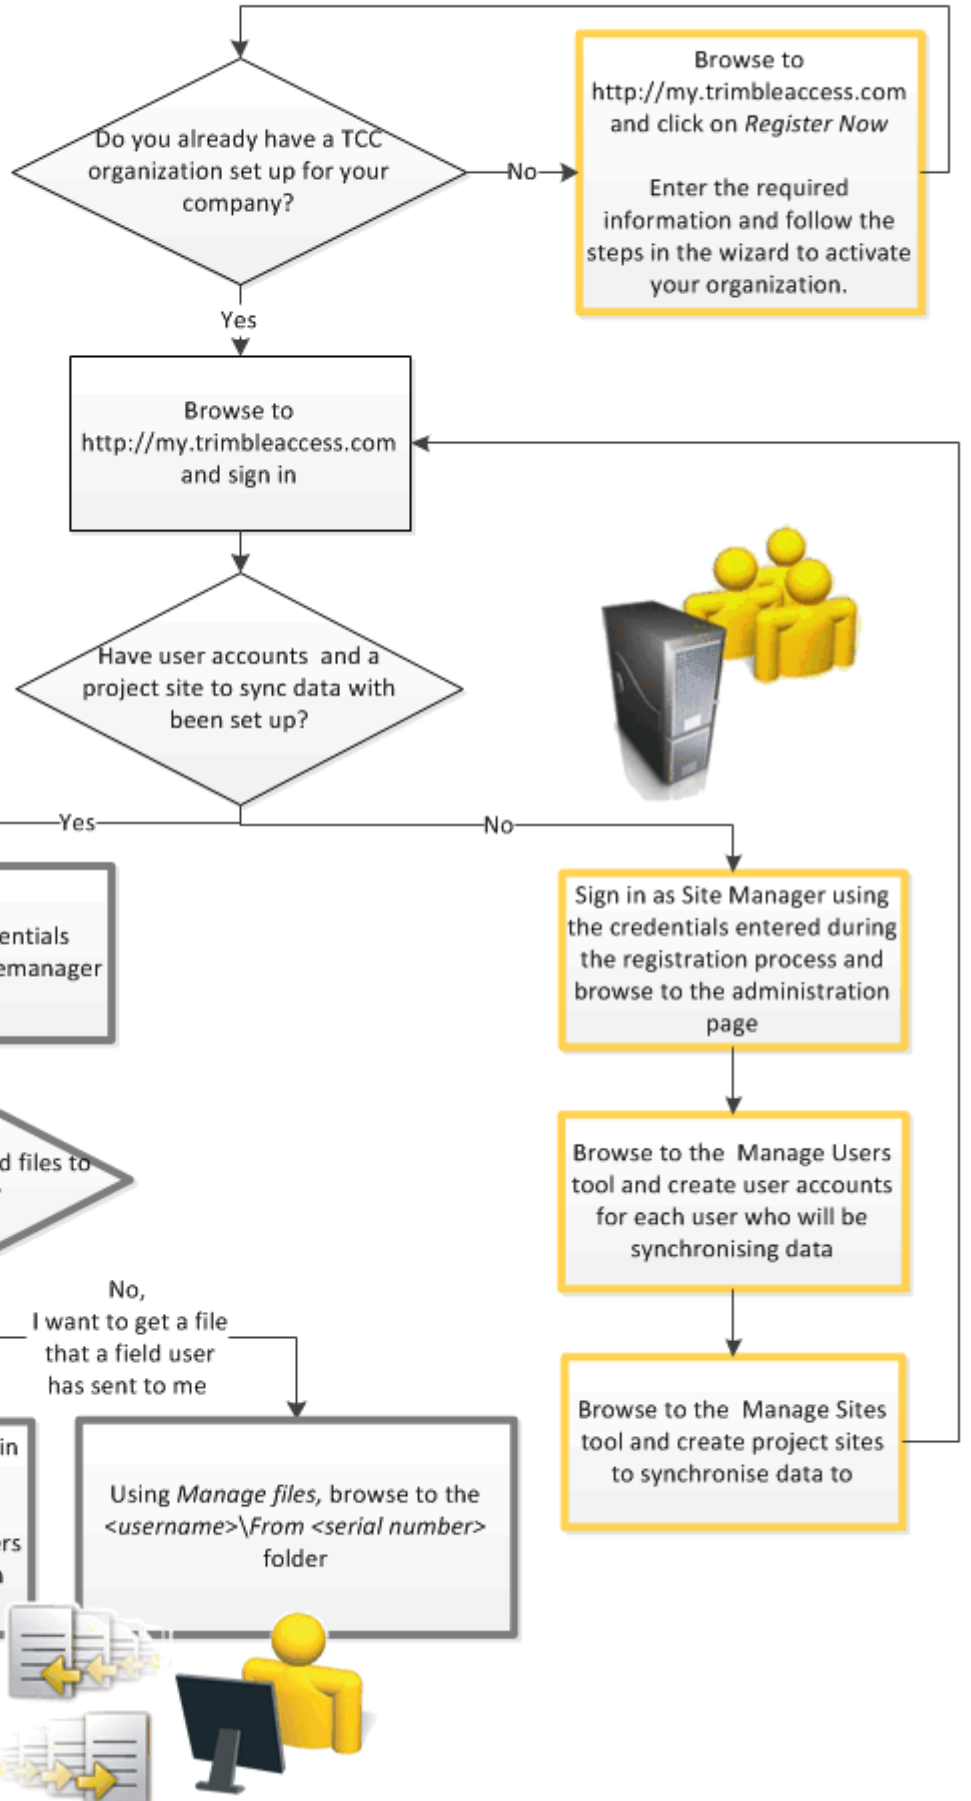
Do you already have a TCC organization set up for your company?

No

Browse to http://my.trimbleaccess.com and click on *Register Now*

Enter the required information and follow the steps in the wizard to activate your organization.

Yes

Browse to http://my.trimbleaccess.com and sign in

Have user accounts and a project site to sync data with been set up?

Yes

No

entials
emanager

Sign in as Site Manager using the credentials entered during the registration process and browse to the administration page

d files to

Browse to the Manage Users tool and create user accounts for each user who will be synchronising data

No,
I want to get a file that a field user has sent to me

Browse to the Manage Sites tool and create project sites to synchronise data to

in

rs

Using *Manage files*, browse to the *<username>\From <serial number>* folder